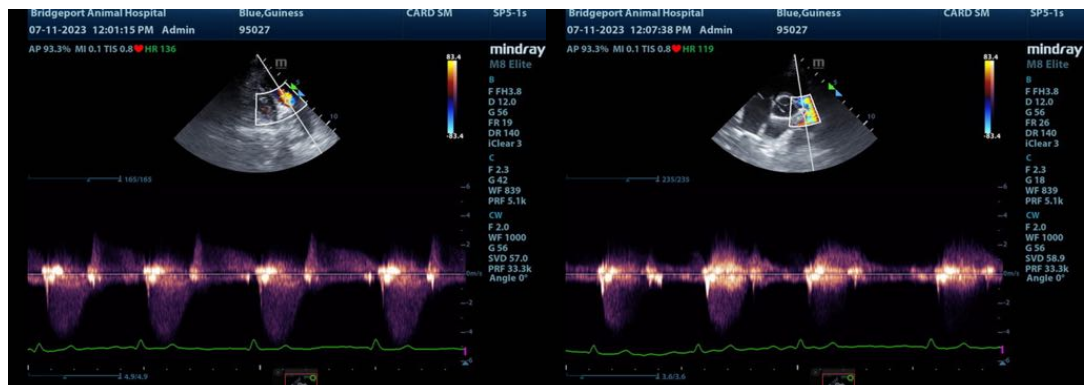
Bridgeport Animal Hospital Blue,Guiness CARD SM SP5-1s
07-11-2023 12:01:15 PM Admin 95027
AP 93.3% MI 0.1 TIS 0.8 HR 136
mindray
M8 Elite
83.4
-83.4
B
F FH3.8
D 12.0
G 56
FR 19
DR 140
iClear 3
C
F 2.3
G 42
WF 839
PRF 5.1k
CW
F 2.0
WF 1000
G 56
SVD 57.0
PRF 33.3k
Angle 0°
165/165
-6
-4
-2
0m/s
-2
-4
4.9/4.9

Bridgeport Animal Hospital Blue,Guiness CARD SM SP5-1s
07-11-2023 12:07:38 PM Admin 95027
AP 93.3% MI 0.1 TIS 0.8 HR 119
mindray
M8 Elite
83.4
-83.4
B
F FH3.8
D 12.0
G 56
FR 26
DR 140
iClear 3
C
F 2.3
G 18
WF 839
PRF 5.1k
CW
F 2.0
WF 1000
G 56
SVD 58.9
PRF 33.3k
Angle 0°
235/235
-6
-4
-2
0m/s
-2
-4
3.6/3.6